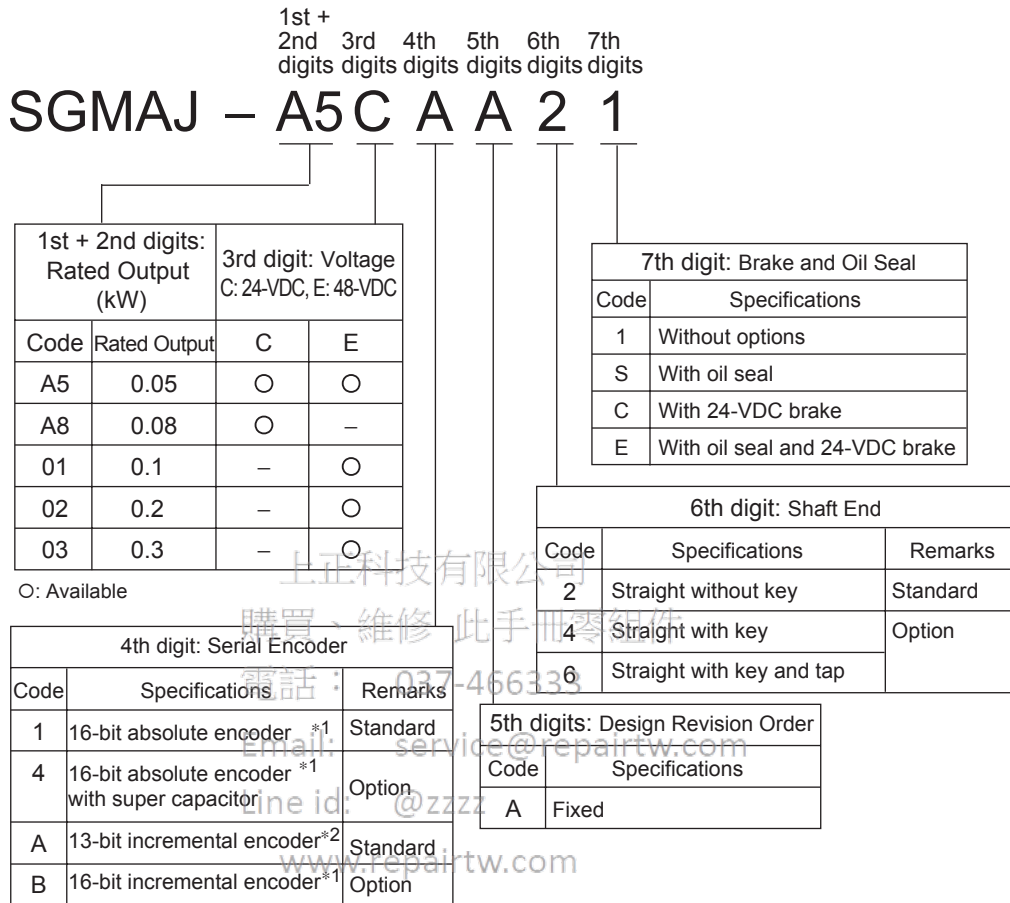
1st + 2nd digits | 3rd digits | 4th digits | 5th digits | 6th digits | 7th digits

SGMAJ – A5 C A A 2 1

| 1st + 2nd digits: Rated Output (kW) | | 3rd digit: Voltage C: 24-VDC, E: 48-VDC | |
|---|---|---|---|
| Code | Rated Output | C | E |
| A5 | 0.05 | ○ | ○ |
| A8 | 0.08 | ○ | – |
| 01 | 0.1 | – | ○ |
| 02 | 0.2 | – | ○ |
| 03 | 0.3 | – | ○ |

○: Available

| 7th digit: Brake and Oil Seal | |
|---|---|
| Code | Specifications |
| 1 | Without options |
| S | With oil seal |
| C | With 24-VDC brake |
| E | With oil seal and 24-VDC brake |

| 6th digit: Shaft End | | |
|---|---|---|
| Code | Specifications | Remarks |
| 2 | Straight without key | Standard |
| 4 | Straight with key | Option |
| 6 | Straight with key and tap | |

| 4th digit: Serial Encoder | | |
|---|---|---|
| Code | Specifications | Remarks |
| 1 | 16-bit absolute encoder *1 | Standard |
| 4 | 16-bit absolute encoder *1 with super capacitor | Option |
| A | 13-bit incremental encoder*2 | Standard |
| B | 16-bit incremental encoder*1 | Option |

| 5th digits: Design Revision Order | |
|---|---|
| Code | Specifications |
| A | Fixed |

上正科技有限公司
購買、維修 此手冊零組件
電話： 037-466333
Email: service@repairtw.com
Line id: @zzzz
www.repairtw.com